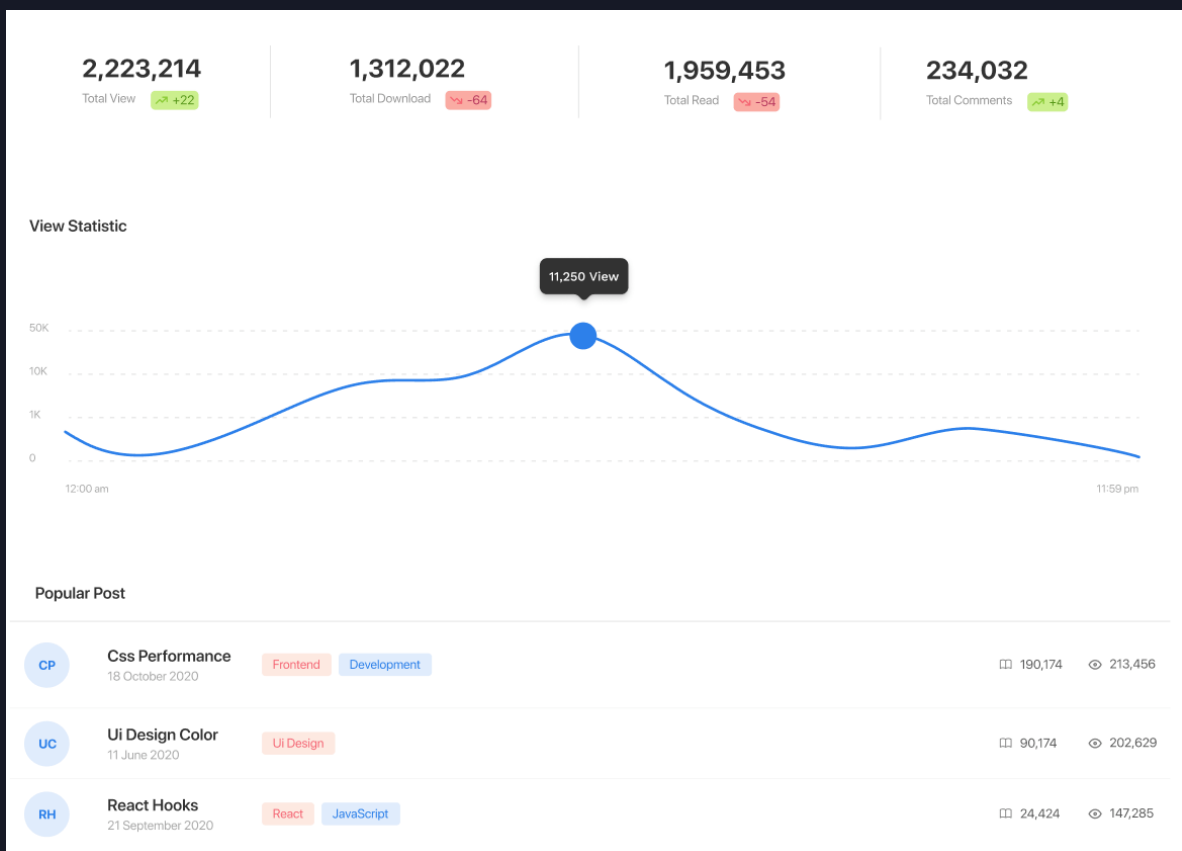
2,223,214
Total View +22

1,312,022
Total Download -64

1,959,453
Total Read -54

234,032
Total Comments +4

View Statistic

11,250 View

50K
10K
1K
0

12:00 am
11:59 pm

Popular Post

| | | | | |
|---|---|---|---|---|
| CP | Css Performance 18 October 2020 | Frontend Development | 190,174 | 213,456 |
| UC | Ui Design Color 11 June 2020 | Ui Design | 90,174 | 202,629 |
| RH | React Hooks 21 September 2020 | React JavaScript | 24,424 | 147,285 |